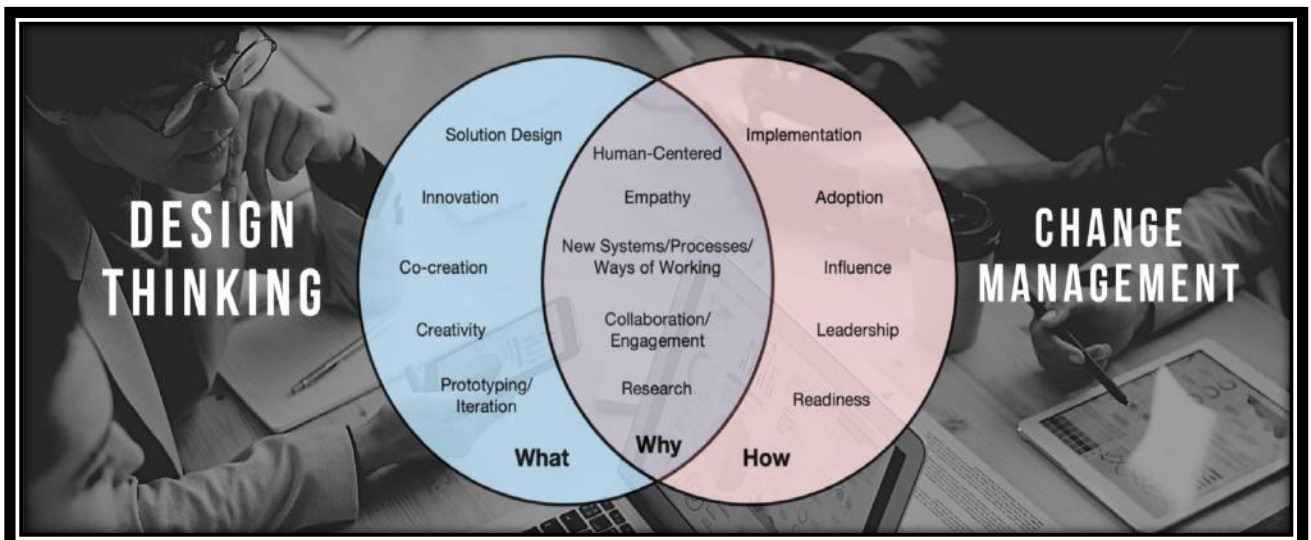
DESIGN THINKING

Solution Design

Innovation

Co-creation

Creativity

Prototyping/ Iteration

What

Human-Centered

Empathy

New Systems/Processes/ Ways of Working

Collaboration/ Engagement

Research

Why

Implementation

Adoption

Influence

Leadership

Readiness

How

CHANGE MANAGEMENT